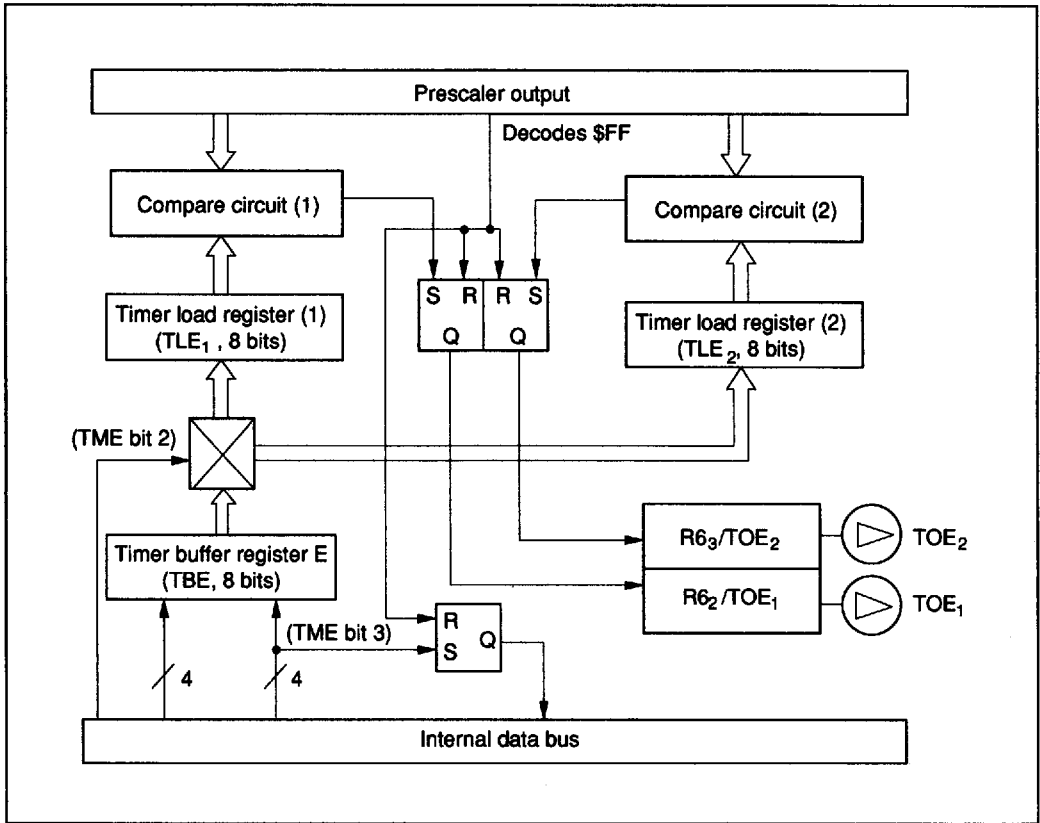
Prescaler output

Decodes $FF

Compare circuit (1)

Compare circuit (2)

S R R S
Q Q

Timer load register (1)
(TLE$_1$ , 8 bits)

Timer load register (2)
(TLE $_2$, 8 bits)

(TME bit 2)

Timer buffer register E
(TBE, 8 bits)

R6$_3$/TOE$_2$

TOE$_2$

R6$_2$/TOE$_1$

TOE$_1$

(TME bit 3)

R
S Q

4

4

Internal data bus